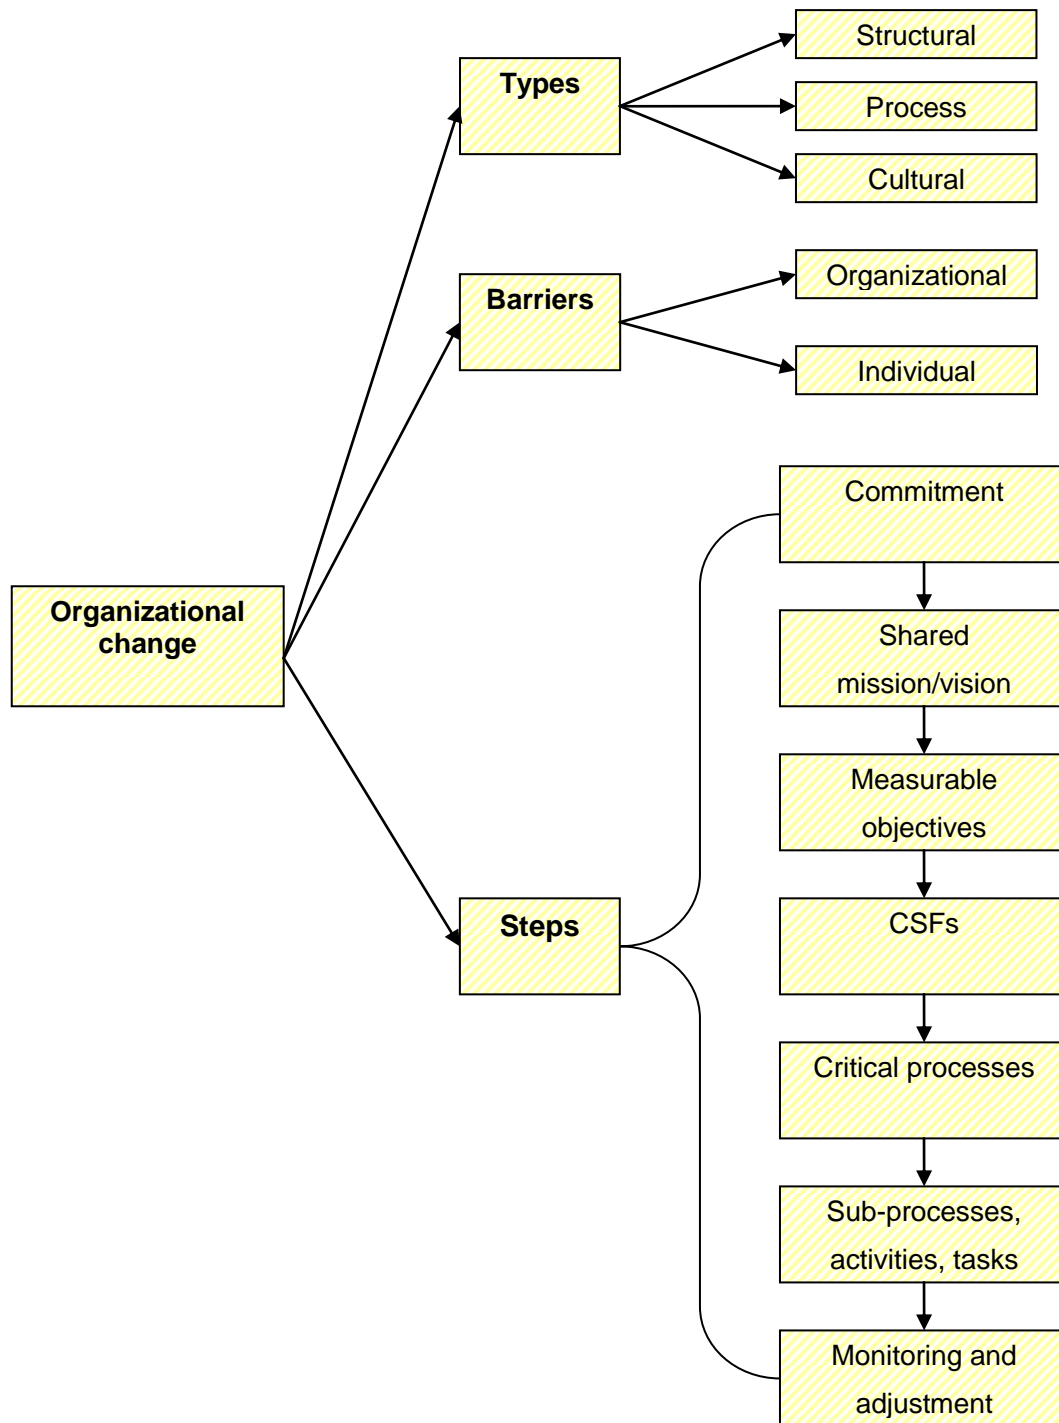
Organizational change

Types

Structural

Process

Cultural

Barriers

Organizational

Individual

Steps

Commitment

Shared mission/vision

Measurable objectives

CSFs

Critical processes

Sub-processes, activities, tasks

Monitoring and adjustment